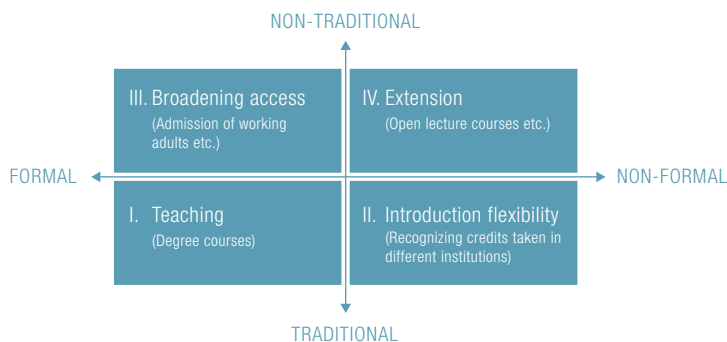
NON-TRADITIONAL

III. Broadening access
(Admission of working adults etc.)

IV. Extension
(Open lecture courses etc.)

FORMAL

NON-FORMAL

I. Teaching
(Degree courses)

II. Introduction flexibility
(Recognizing credits taken in different institutions)

TRADITIONAL